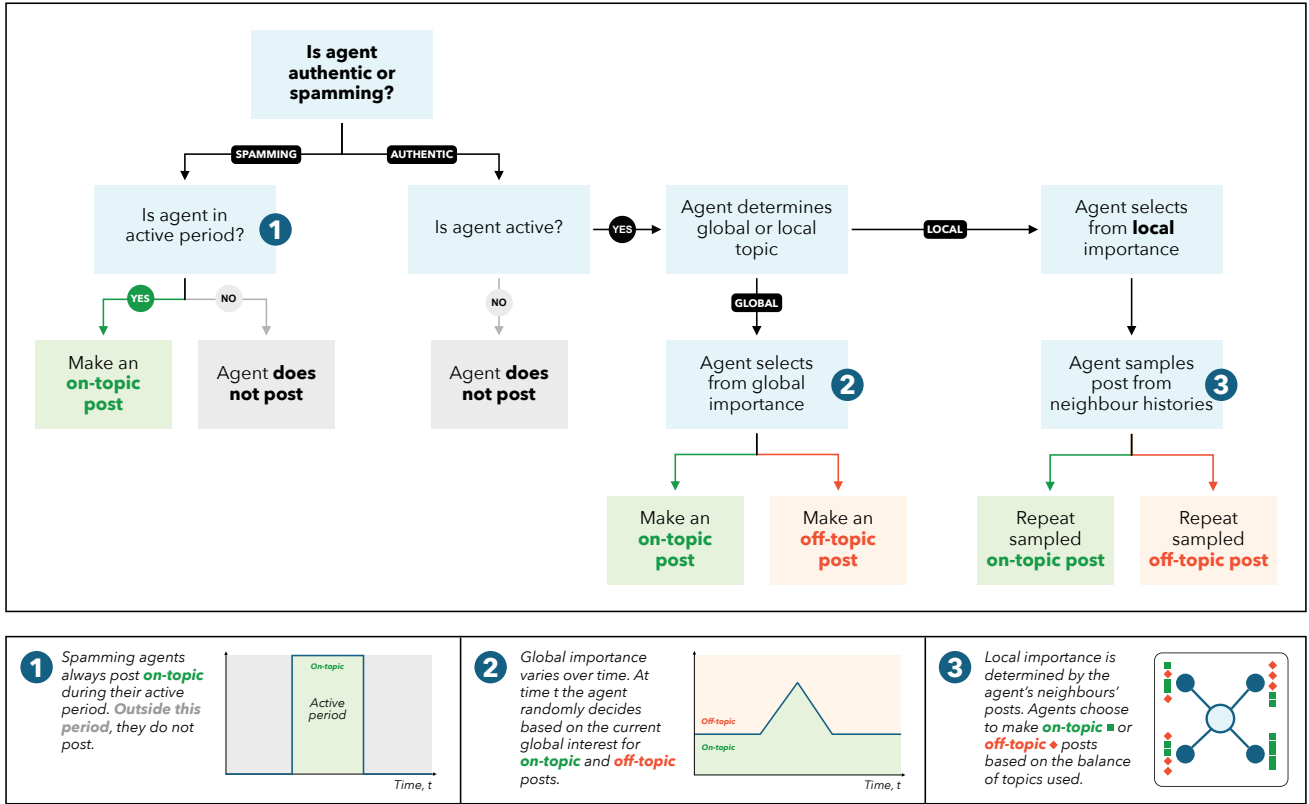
Is agent authentic or spamming?

SPAMMING

AUTHENTIC

Is agent in active period? 1

YES

NO

Make an on-topic post

Agent does not post

Is agent active?

NO

Agent does not post

YES

Agent determines global or local topic

GLOBAL

Agent selects from global importance 2

Make an on-topic post

Make an off-topic post

LOCAL

Agent selects from local importance

Agent samples post from neighbour histories 3

Repeat sampled on-topic post

Repeat sampled off-topic post

1 Spamming agents always post on-topic during their active period. Outside this period, they do not post.

On-topic

Active period

Time, t

2 Global importance varies over time. At time t the agent randomly decides based on the current global interest for on-topic and off-topic posts.

Off-topic

On-topic

Time, t

3 Local importance is determined by the agent's neighbours' posts. Agents choose to make on-topic or off-topic posts based on the balance of topics used.